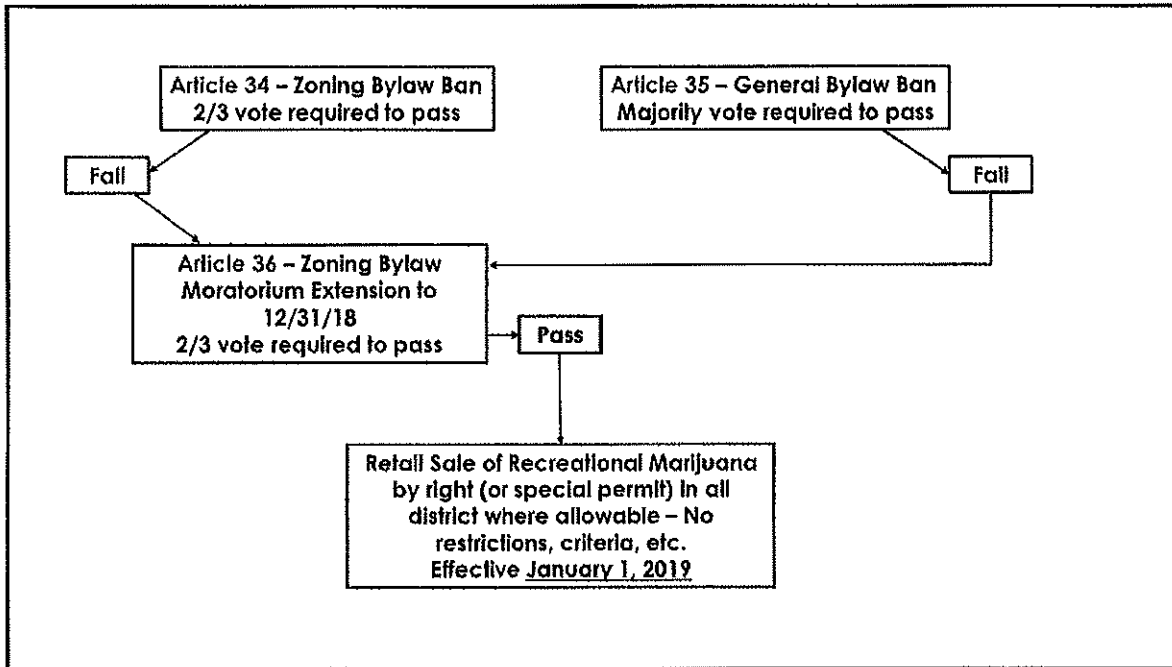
Article 34 – Zoning Bylaw Ban
2/3 vote required to pass

Article 35 – General Bylaw Ban
Majority vote required to pass

Fail

Fail

Article 36 – Zoning Bylaw Moratorium Extension to 12/31/18
2/3 vote required to pass

Pass

Retail Sale of Recreational Marijuana by right (or special permit) in all district where allowable – No restrictions, criteria, etc.
Effective January 1, 2019